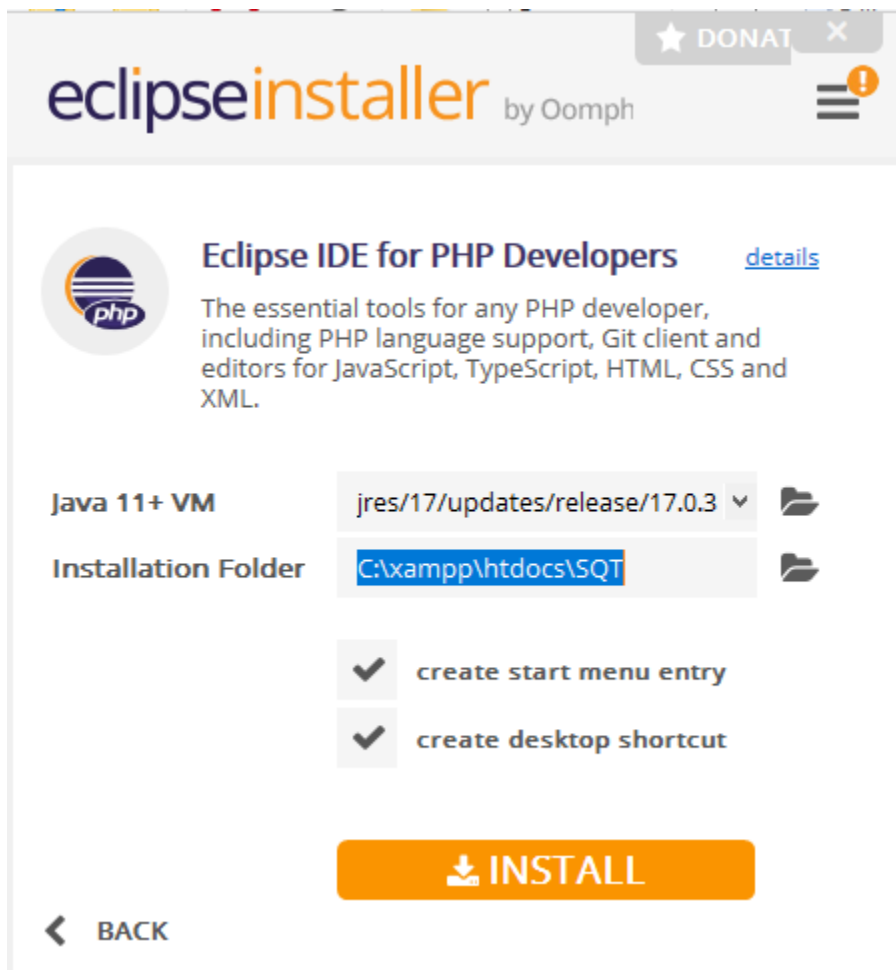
DONAT ×

eclipseinstaller by Oomph

php

Eclipse IDE for PHP Developers details

The essential tools for any PHP developer, including PHP language support, Git client and editors for JavaScript, TypeScript, HTML, CSS and XML.

Java 11+ VM jres/17/updates/release/17.0.3

Installation Folder C:\xampp\htdocs\SQT

create start menu entry

create desktop shortcut

INSTALL

BACK